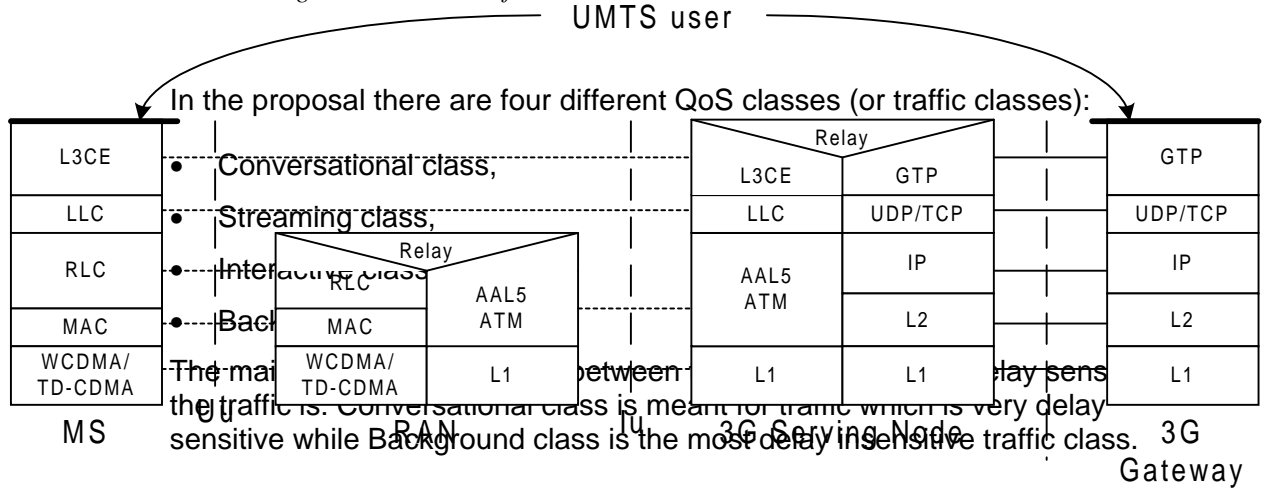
UMTS user

In the proposal there are four different QoS classes (or traffic classes):

• Conversational class,
• Streaming class,
• Interactive class
• Back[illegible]

The mai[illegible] between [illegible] delay sens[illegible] the traffic is. Conversational class is meant for traffic which is very delay sensitive while Background class is the most delay insensitive traffic class.

| L3CE |
|---|
| LLC |
| RLC |
| MAC |
| WCDMA/ TD-CDMA |

MS

Uu

Relay

| RLC | AAL5 ATM |
|---|---|
| MAC | |
| WCDMA/ TD-CDMA | L1 |

RAN

Iu

Relay

| L3CE | GTP |
|---|---|
| LLC | UDP/TCP |
| AAL5 ATM | IP |
| | L2 |
| L1 | L1 |

3G Serving Node

| GTP |
|---|
| UDP/TCP |
| IP |
| L2 |
| L1 |

3G Gateway